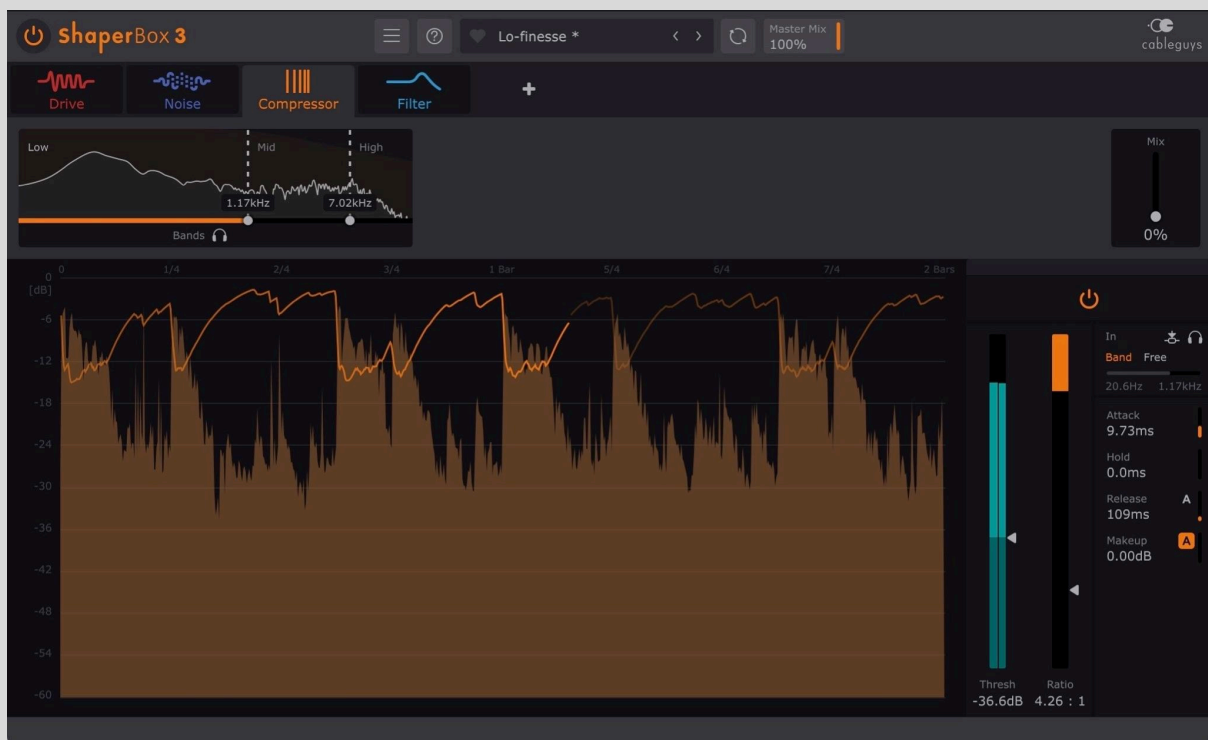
ShaperBox 3

Lo-finesse *

Master Mix
100%

cableguys

Drive
Noise
Compressor
Filter
+

Low
Mid
High
1.17kHz
7.02kHz
Bands

Mix
0%

0
[dB]
-6
-12
-18
-24
-30
-36
-42
-48
-54
-60

0
1/4
2/4
3/4
1 Bar
5/4
6/4
7/4
2 Bars

In
Band
Free
20.6Hz
1.17kHz

Attack
9.73ms
Hold
0.0ms
Release
A
109ms
Makeup
A
0.00dB

Thresh
-36.6dB
Ratio
4.26 : 1